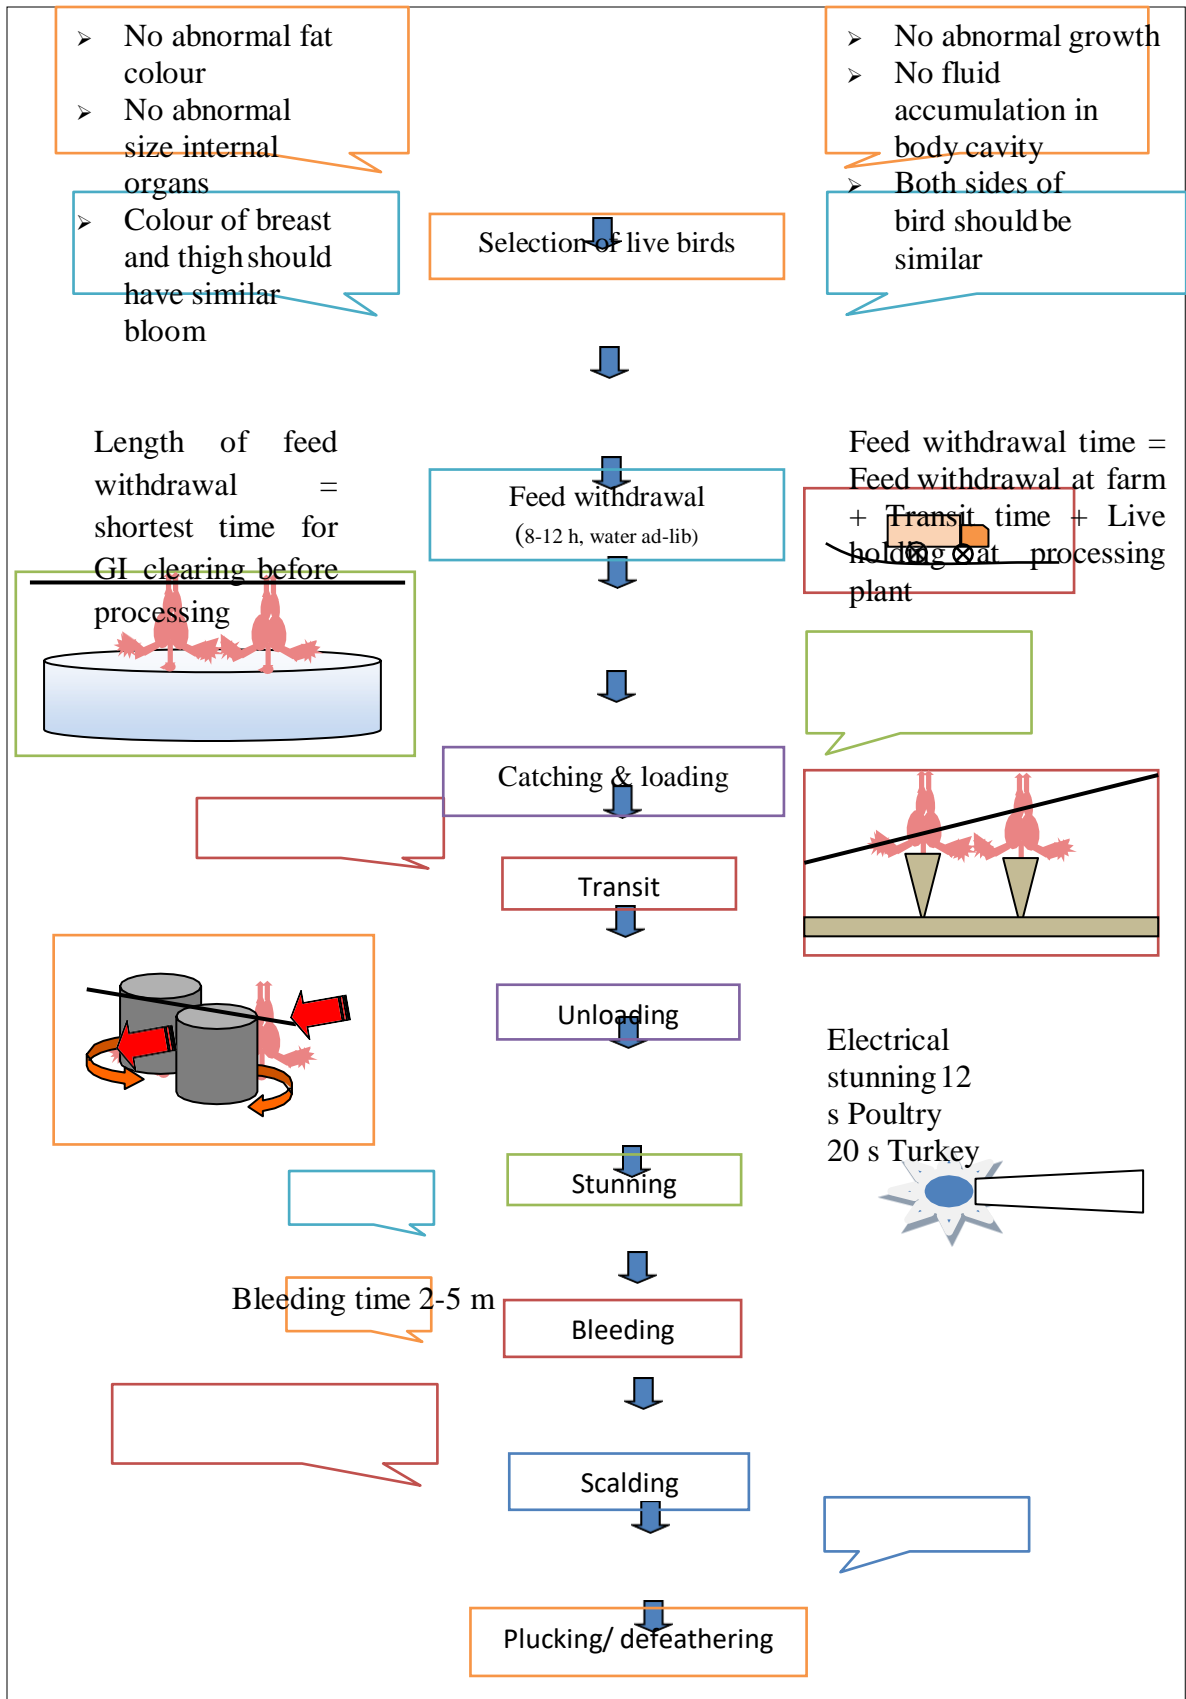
- No abnormal fat colour
- No abnormal size internal organs

- No abnormal growth
- No fluid accumulation in body cavity
- Both sides of bird should be similar

- Colour of breast and thigh should have similar bloom

Selection of live birds

Length of feed withdrawal = shortest time for GI clearing before processing

Feed withdrawal time = Feed withdrawal at farm + Transit time + Live holding at processing plant

Feed withdrawal
(8-12 h, water ad-lib)

Catching & loading

Transit

Unloading

Electrical stunning 12 s Poultry
20 s Turkey

Stunning

Bleeding time 2-5 m

Bleeding

Scalding

Plucking/ defeathering